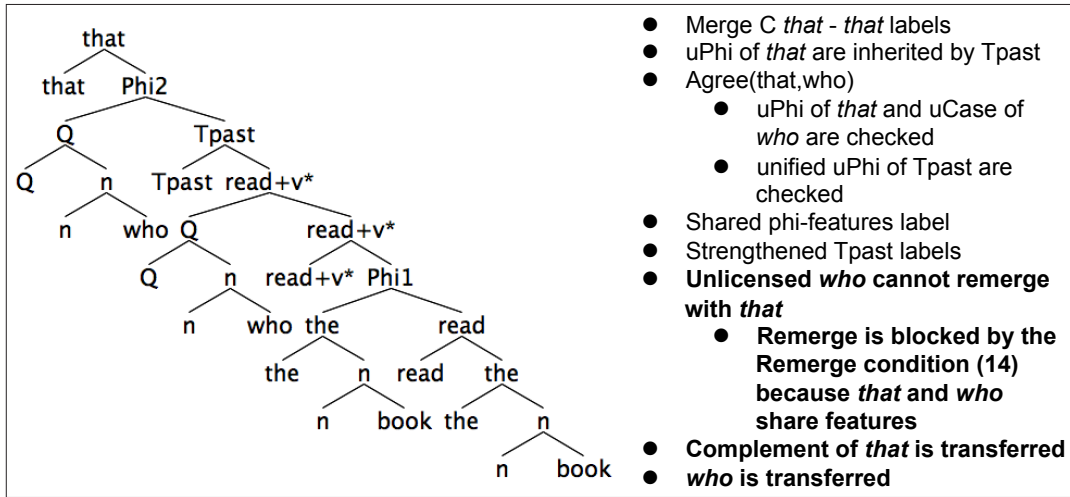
that
that Phi2
Q Tpast
Q n Tpast read+v*
n who Q read+v*
Q n read+v* Phi1
n who the read
the n read the
n book the n
n book

- Merge C *that* - *that* labels
- uPhi of *that* are inherited by Tpast
- Agree(that,who)
  - uPhi of *that* and uCase of *who* are checked
  - unified uPhi of Tpast are checked
- Shared phi-features label
- Strengthened Tpast labels
- **Unlicensed *who* cannot remerge with *that***
  - **Remerge is blocked by the Remerge condition (14) because *that* and *who* share features**
- **Complement of *that* is transferred**
- ***who* is transferred**